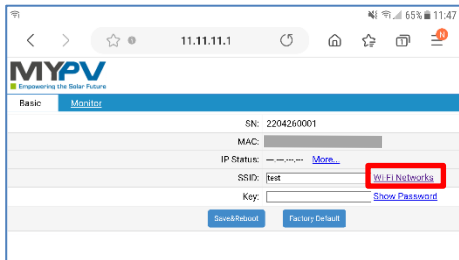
65% 11:47

11.11.11.1

N

MYPV
Empowering the Solar Future

Basic Monitor

SN: 2204260001

MAC:

IP Status: ---.---.---.--- More...

SSID: test Wi-Fi Networks

Key: Show Password

Save&Reboot Factory Default